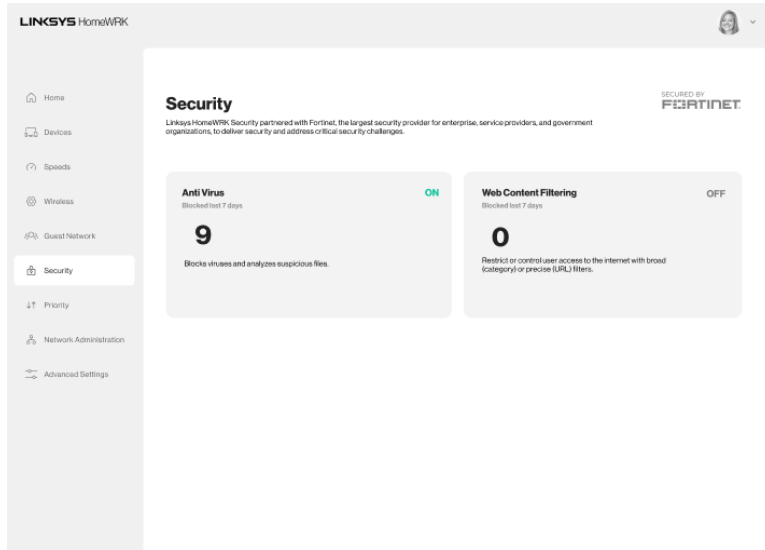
LINKSYS HomeWRK

Home
Devices
Speeds
Wireless
Guest Network
Security
Priority
Network Administration
Advanced Settings

Security

SECURED BY FORTINET

Linksys HomeWRK Security partnered with Fortinet, the largest security provider for enterprise, service providers, and government organizations, to deliver security and address critical security challenges.

Anti Virus
Blocked last 7 days
ON
9
Blocks viruses and analyzes suspicious files.

Web Content Filtering
Blocked last 7 days
OFF
0
Restrict or control user access to the internet with broad (category) or precise (URL) filters.